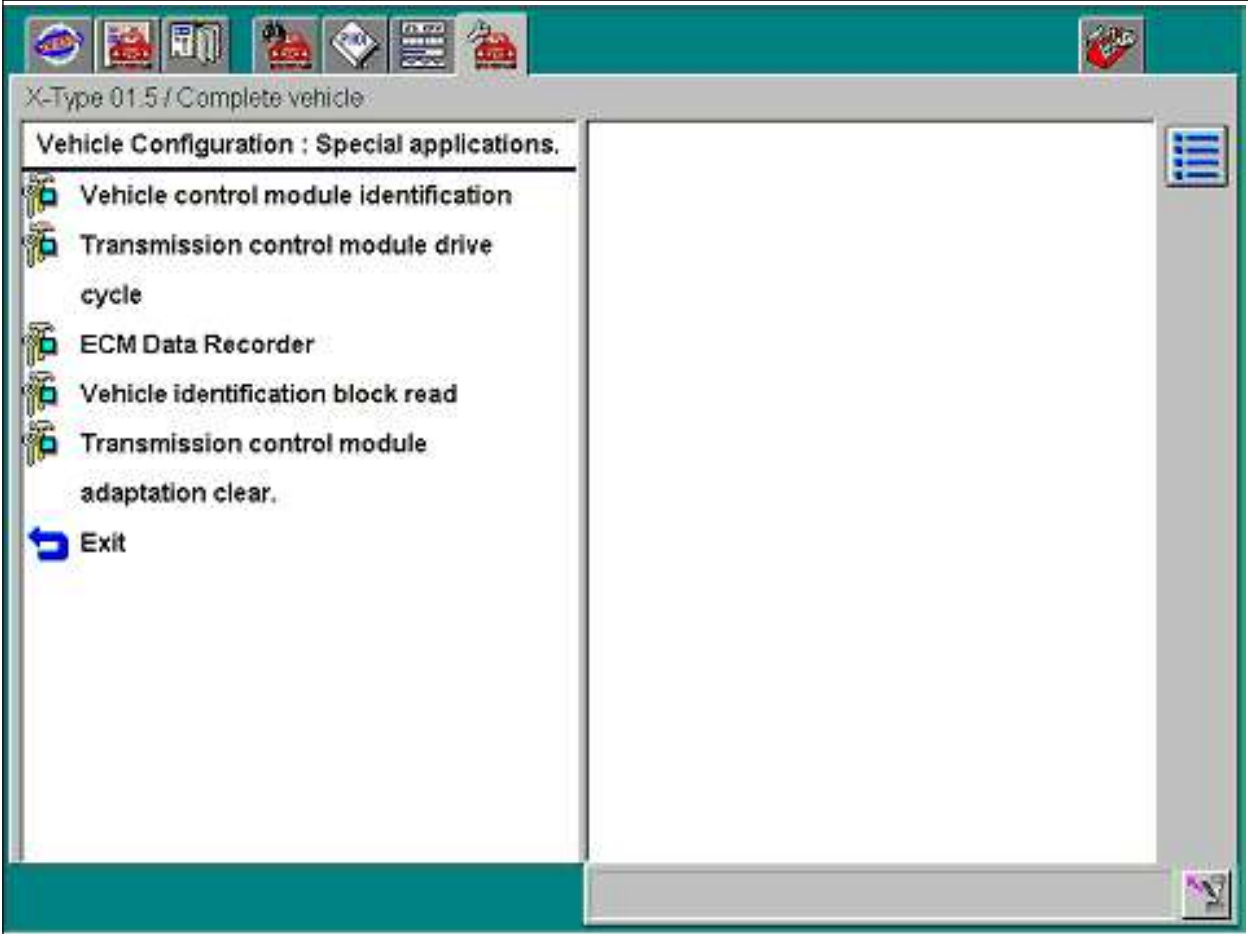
X-Type 01.5 / Complete vehicle

Vehicle Configuration : Special applications.

Vehicle control module identification

Transmission control module drive cycle

ECM Data Recorder

Vehicle identification block read

Transmission control module adaptation clear.

Exit